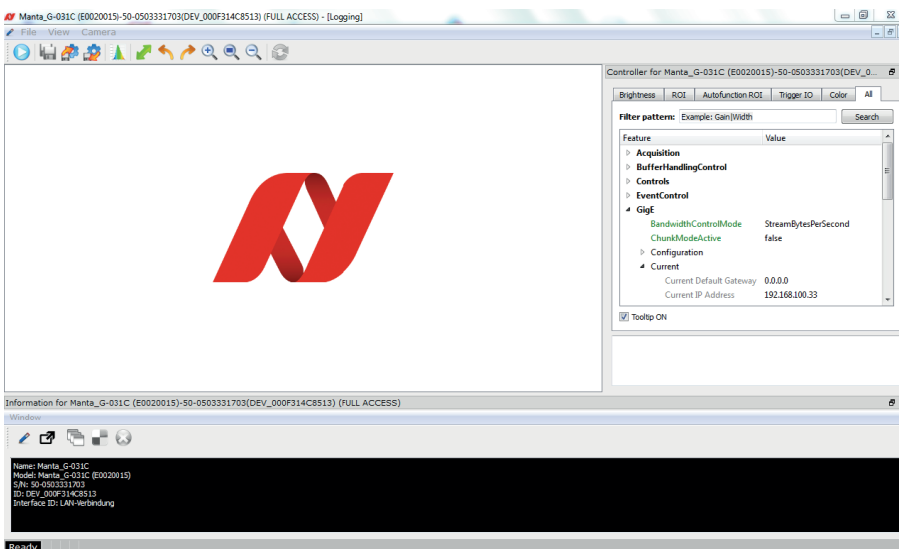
Manta_G-031C (E0020015)-50-0503331703(DEV_000F314C8513) (FULL ACCESS) - [Logging]

File View Camera

Controller for Manta_G-031C (E0020015)-50-0503331703(DEV_0...

Brightness | ROI | Autofunction ROI | Trigger IO | Color | All

Filter pattern: Example: Gain|Width Search

| Feature | Value |
|---|---|
| Acquisition | |
| BufferHandlingControl | |
| Controls | |
| EventControl | |
| GigE | |
| BandwidthControlMode | StreamBytesPerSecond |
| ChunkModeActive | false |
| Configuration | |
| Current | |
| Current Default Gateway | 0.0.0.0 |
| Current IP Address | 192.168.100.33 |

Tooltip ON

Information for Manta_G-031C (E0020015)-50-0503331703(DEV_000F314C8513) (FULL ACCESS)

Window

Name: Manta_G-031C
Model: Manta_G-031C (E0020015)
S/N: 50-0503331703
ID: DEV_000F314C8513
Interface ID: LAN-Verbindung

Ready